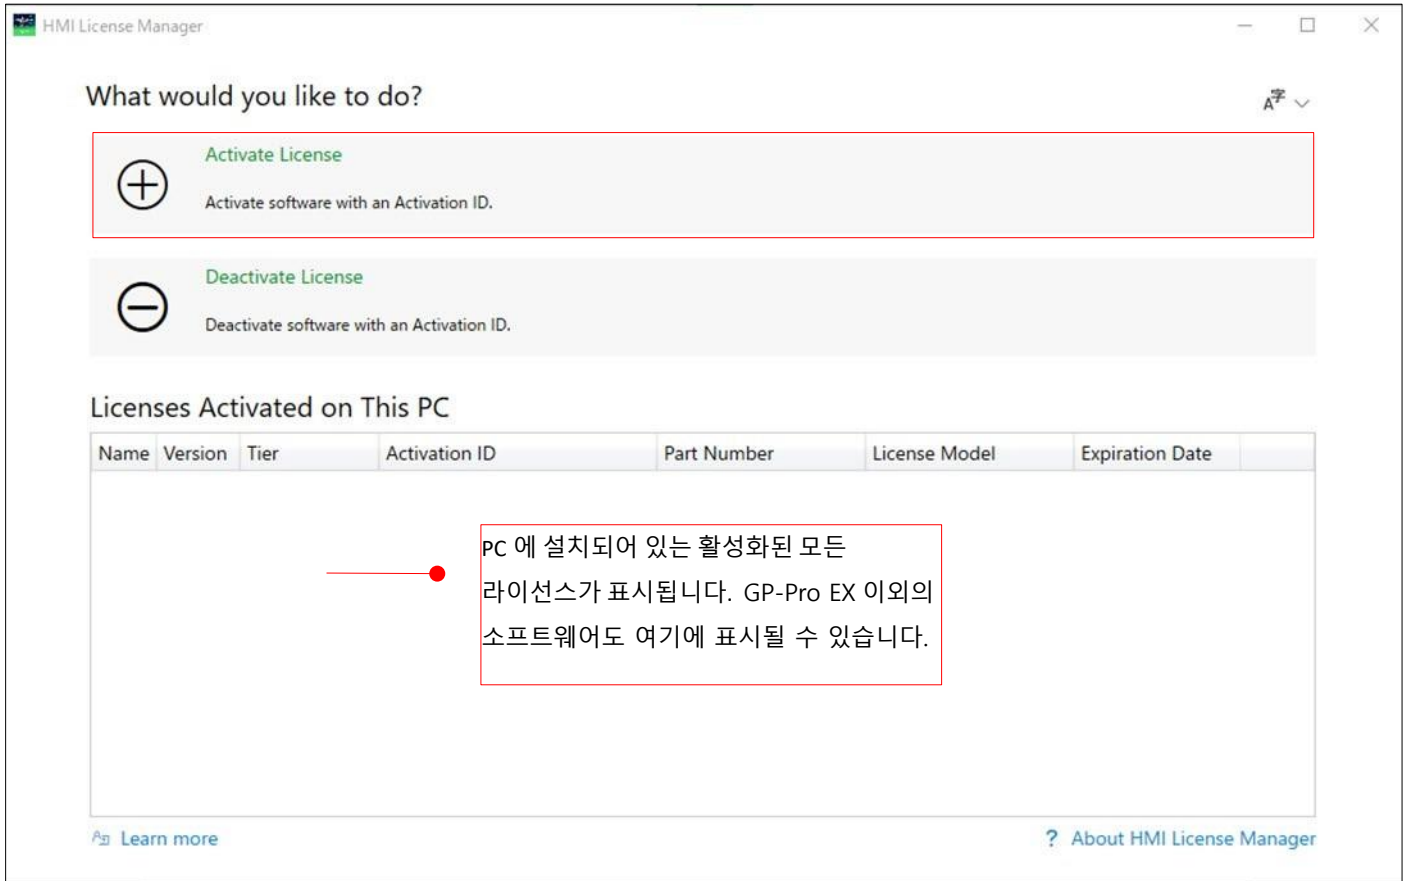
HMI License Manager

What would you like to do?

Activate License

Activate software with an Activation ID.

Deactivate License

Deactivate software with an Activation ID.

Licenses Activated on This PC

| Name | Version | Tier | Activation ID | Part Number | License Model | Expiration Date |
|---|---|---|---|---|---|---|

PC 에 설치되어 있는 활성화된 모든 라이선스가 표시됩니다. GP-Pro EX 이외의 소프트웨어도 여기에 표시될 수 있습니다.

Learn more

? About HMI License Manager